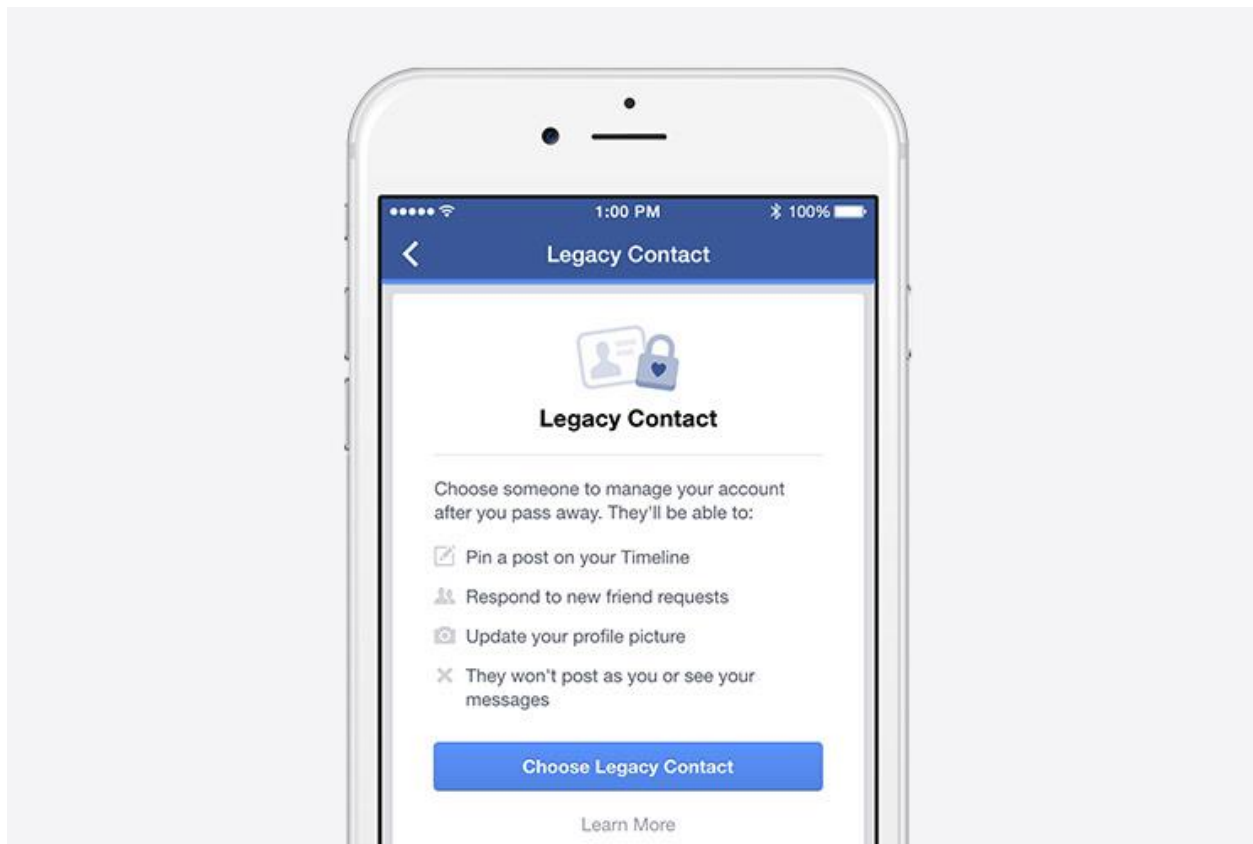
1:00 PM
100%

Legacy Contact

Legacy Contact

Choose someone to manage your account after you pass away. They'll be able to:

Pin a post on your Timeline

Respond to new friend requests

Update your profile picture

They won't post as you or see your messages

Choose Legacy Contact

Learn More